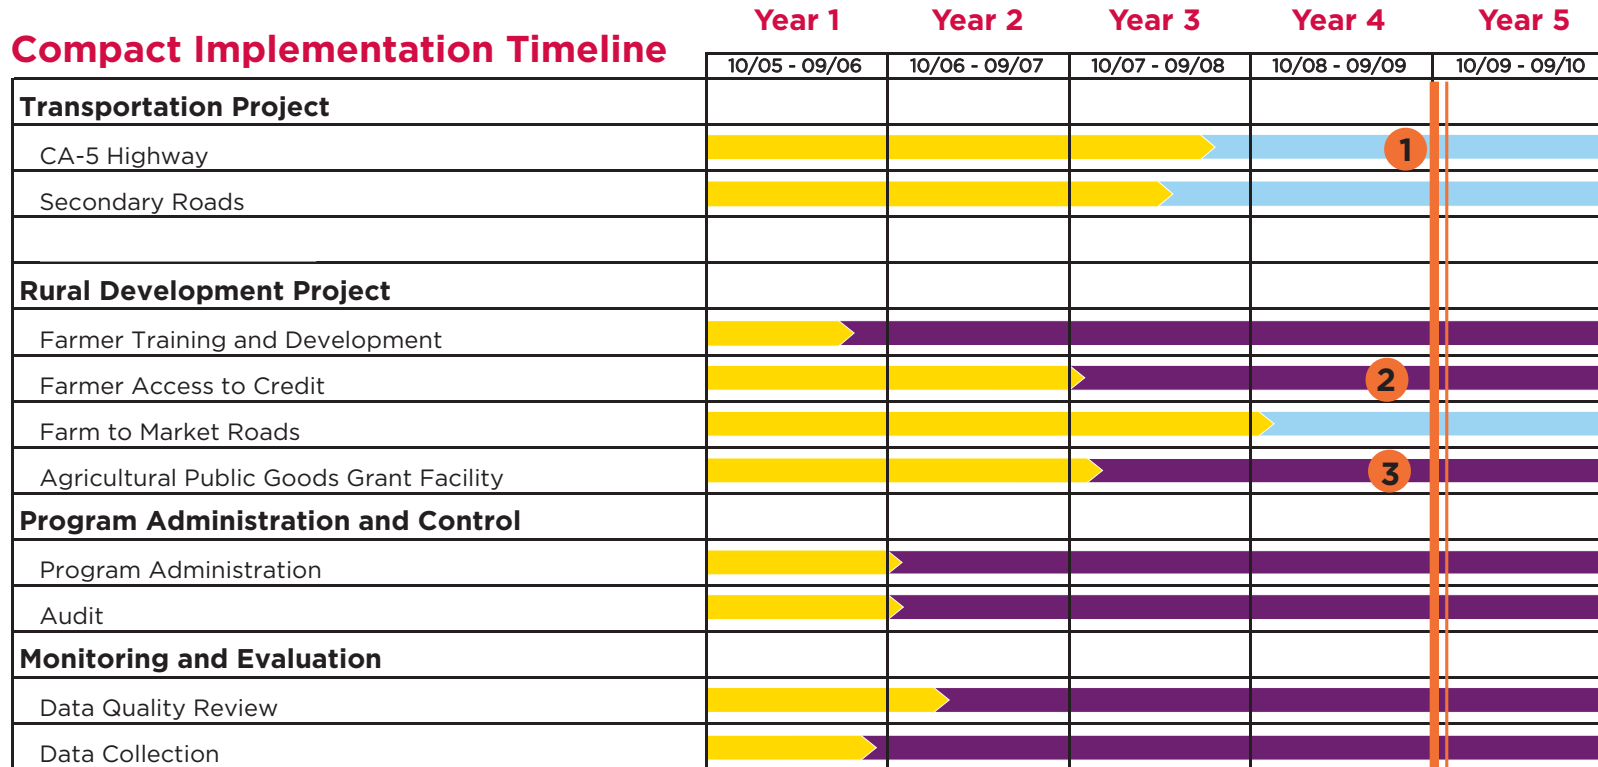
Compact Implementation Timeline

| | Year 1 | Year 2 | Year 3 | Year 4 | Year 5 |
|---|---|---|---|---|---|
| | 10/05 - 09/06 | 10/06 - 09/07 | 10/07 - 09/08 | 10/08 - 09/09 | 10/09 - 09/10 |
| **Transportation Project** | | | | | |
| CA-5 Highway | | | | 1 | |
| Secondary Roads | | | | | |
| | | | | | |
| **Rural Development Project** | | | | | |
| Farmer Training and Development | | | | | |
| Farmer Access to Credit | | | | 2 | |
| Farm to Market Roads | | | | | |
| Agricultural Public Goods Grant Facility | | | | 3 | |
| **Program Administration and Control** | | | | | |
| Program Administration | | | | | |
| Audit | | | | | |
| **Monitoring and Evaluation** | | | | | |
| Data Quality Review | | | | | |
| Data Collection | | | | | |